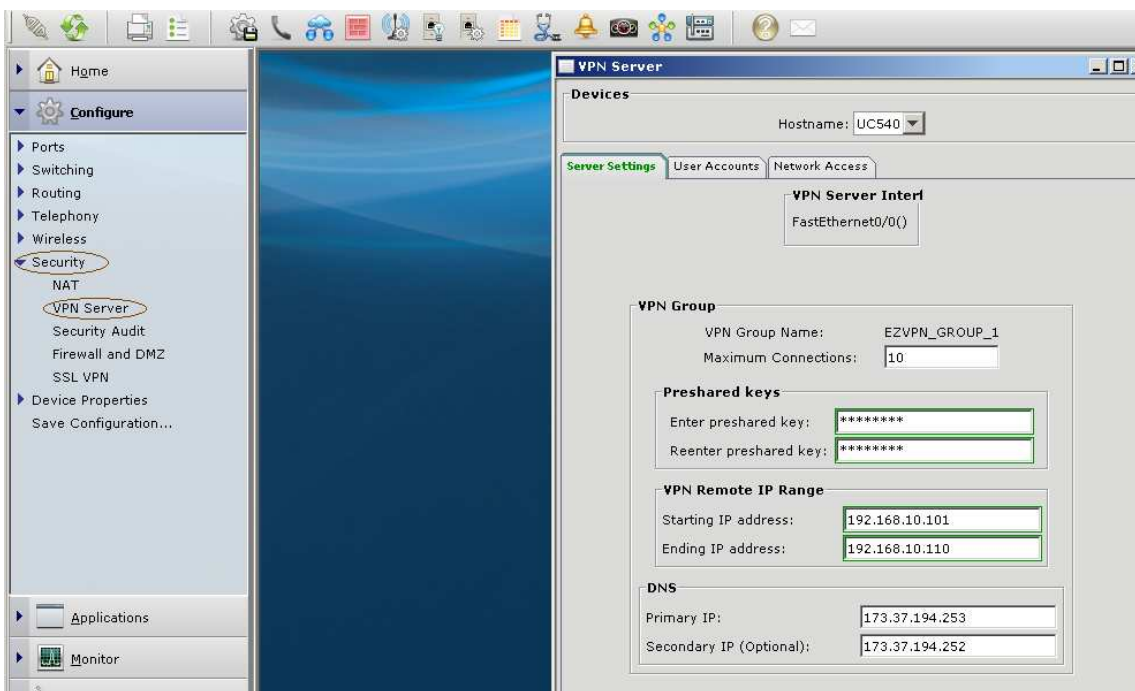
Home

Configure

Ports
Switching
Routing
Telephony
Wireless
Security
NAT
VPN Server
Security Audit
Firewall and DMZ
SSL VPN
Device Properties
Save Configuration...

Applications

Monitor

VPN Server

Devices

Hostname: UC540

Server Settings | User Accounts | Network Access

VPN Server Interf
FastEthernet0/0()

VPN Group
VPN Group Name: EZVPN_GROUP_1
Maximum Connections: 10

Preshared keys
Enter preshared key: ********
Reenter preshared key: ********

VPN Remote IP Range
Starting IP address: 192.168.10.101
Ending IP address: 192.168.10.110

DNS
Primary IP: 173.37.194.253
Secondary IP (Optional): 173.37.194.252